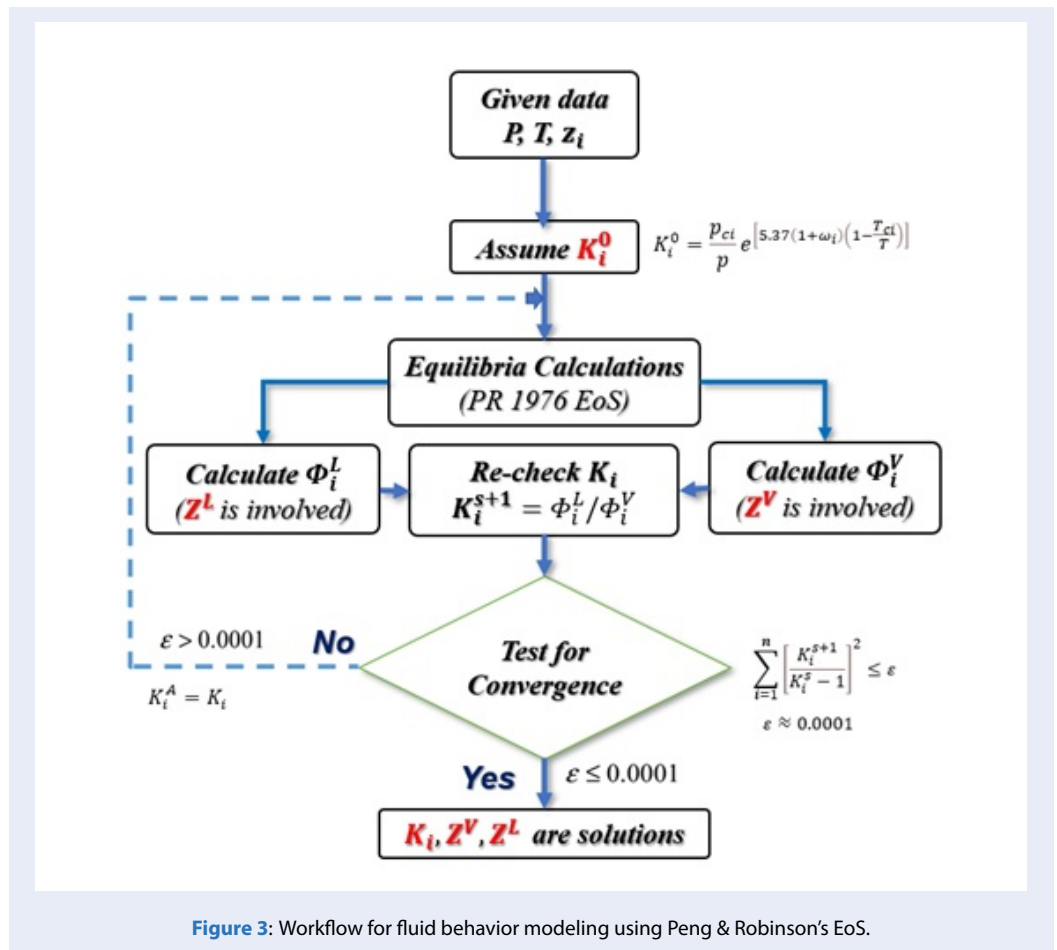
Given data
P, T, $z_i$

Assume $K_i^0$

$K_i^0 = \frac{p_{ci}}{p} e^{\left[5.37(1+\omega_i)\left(1-\frac{T_{ci}}{T}\right)\right]}$

Equilibria Calculations
(PR 1976 EoS)

Calculate $\Phi_i^L$
($Z^L$ is involved)

Re-check $K_i$
$K_i^{s+1} = \Phi_i^L / \Phi_i^V$

Calculate $\Phi_i^V$
($Z^V$ is involved)

$\varepsilon > 0.0001$

No

$K_i^A = K_i$

Test for
Convergence

$\sum_{i=1}^{n} \left[\frac{K_i^{s+1}}{K_i^s - 1}\right]^2 \leq \varepsilon$

$\varepsilon \approx 0.0001$

Yes

$\varepsilon \leq 0.0001$

$K_i, Z^V, Z^L$ are solutions

Figure 3: Workflow for fluid behavior modeling using Peng & Robinson's EoS.